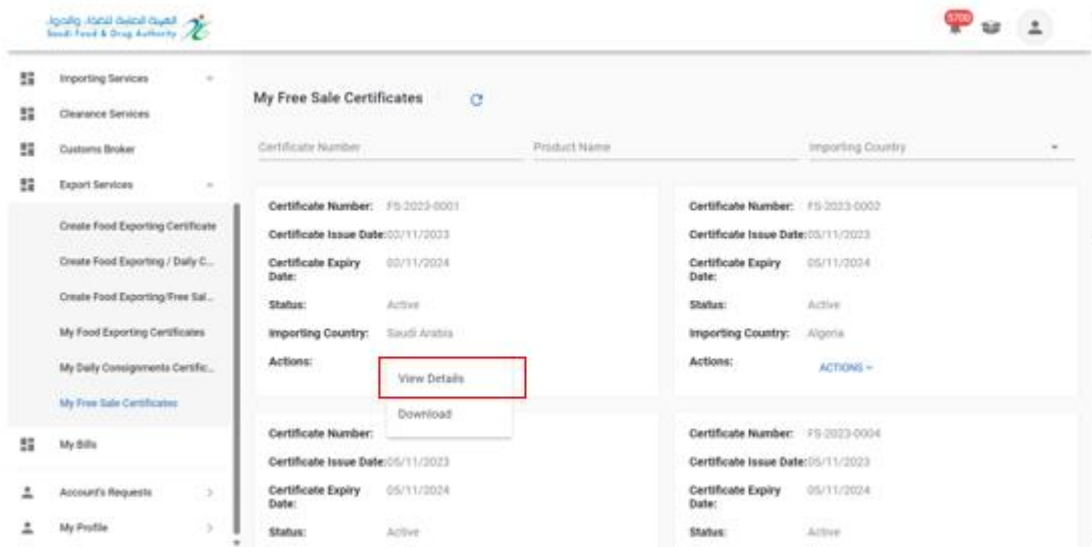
الهيئة العامة للغذاء والدواء
Saudi Food & Drug Authority

5700

Importing Services
Clearance Services
Customs Broker
Export Services
Create Food Exporting Certificate
Create Food Exporting / Daily C...
Create Food Exporting/Free Sal...
My Food Exporting Certificates
My Daily Consignments Certific...
My Free Sale Certificates
My Bills
Account's Requests
My Profile

My Free Sale Certificates

Certificate Number
Product Name
Importing Country

Certificate Number: FS-2023-0001
Certificate Issue Date: 02/11/2023
Certificate Expiry Date: 02/11/2024
Status: Active
Importing Country: Saudi Arabia
Actions:
View Details
Download

Certificate Number: FS-2023-0002
Certificate Issue Date: 05/11/2023
Certificate Expiry Date: 05/11/2024
Status: Active
Importing Country: Algeria
Actions: ACTIONS

Certificate Number:
Certificate Issue Date: 05/11/2023
Certificate Expiry Date: 05/11/2024
Status: Active

Certificate Number: FS-2023-0004
Certificate Issue Date: 05/11/2023
Certificate Expiry Date: 05/11/2024
Status: Active